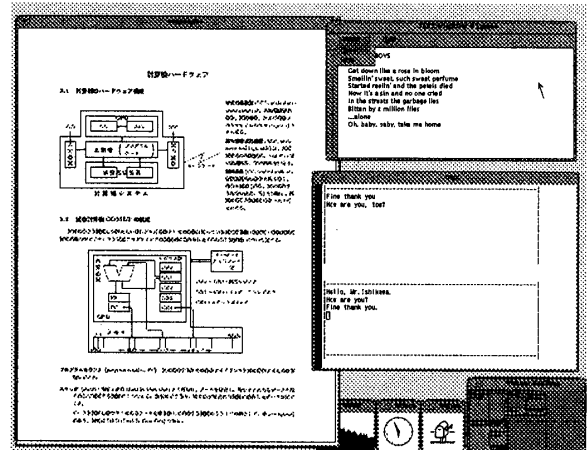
計算機ハードウェア

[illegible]OYS

Get down like a rose in bloom
Smellin' sweet, such sweet perfume
Started reelin' and the petals died
Now it's a sin and no one cried
In the streets the garbage lies
Bitten by a million flies
...alone
Oh, baby, take me home

Fine thank you
How are you, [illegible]?

Hello, Mr. Ishikawa.
How are you?
Fine thank you.